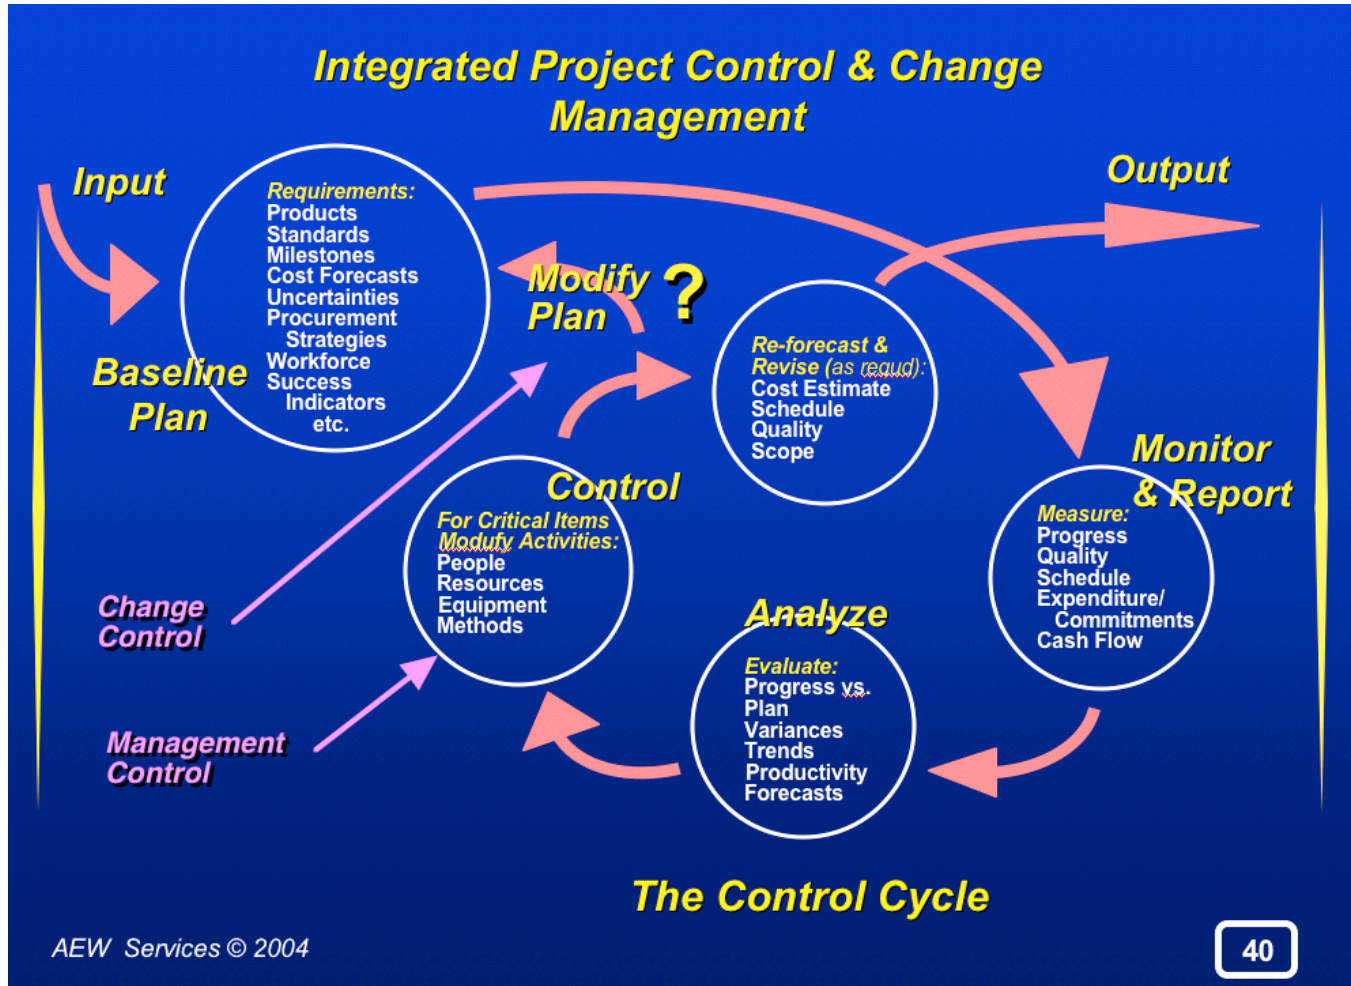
Integrated Project Control & Change Management

Input

Output

Requirements:
Products
Standards
Milestones
Cost Forecasts
Uncertainties
Procurement
Strategies
Workforce
Success
Indicators
etc.

Baseline Plan

Modify Plan ?

Re-forecast & Revise (as requd):
Cost Estimate
Schedule
Quality
Scope

Monitor & Report

Measure:
Progress
Quality
Schedule
Expenditure/
Commitments
Cash Flow

Control

For Critical Items Modufy Activities:
People
Resources
Equipment
Methods

Change Control

Management Control

Analyze

Evaluate:
Progress vs. Plan
Variances
Trends
Productivity
Forecasts

The Control Cycle

AEW Services © 2004

40